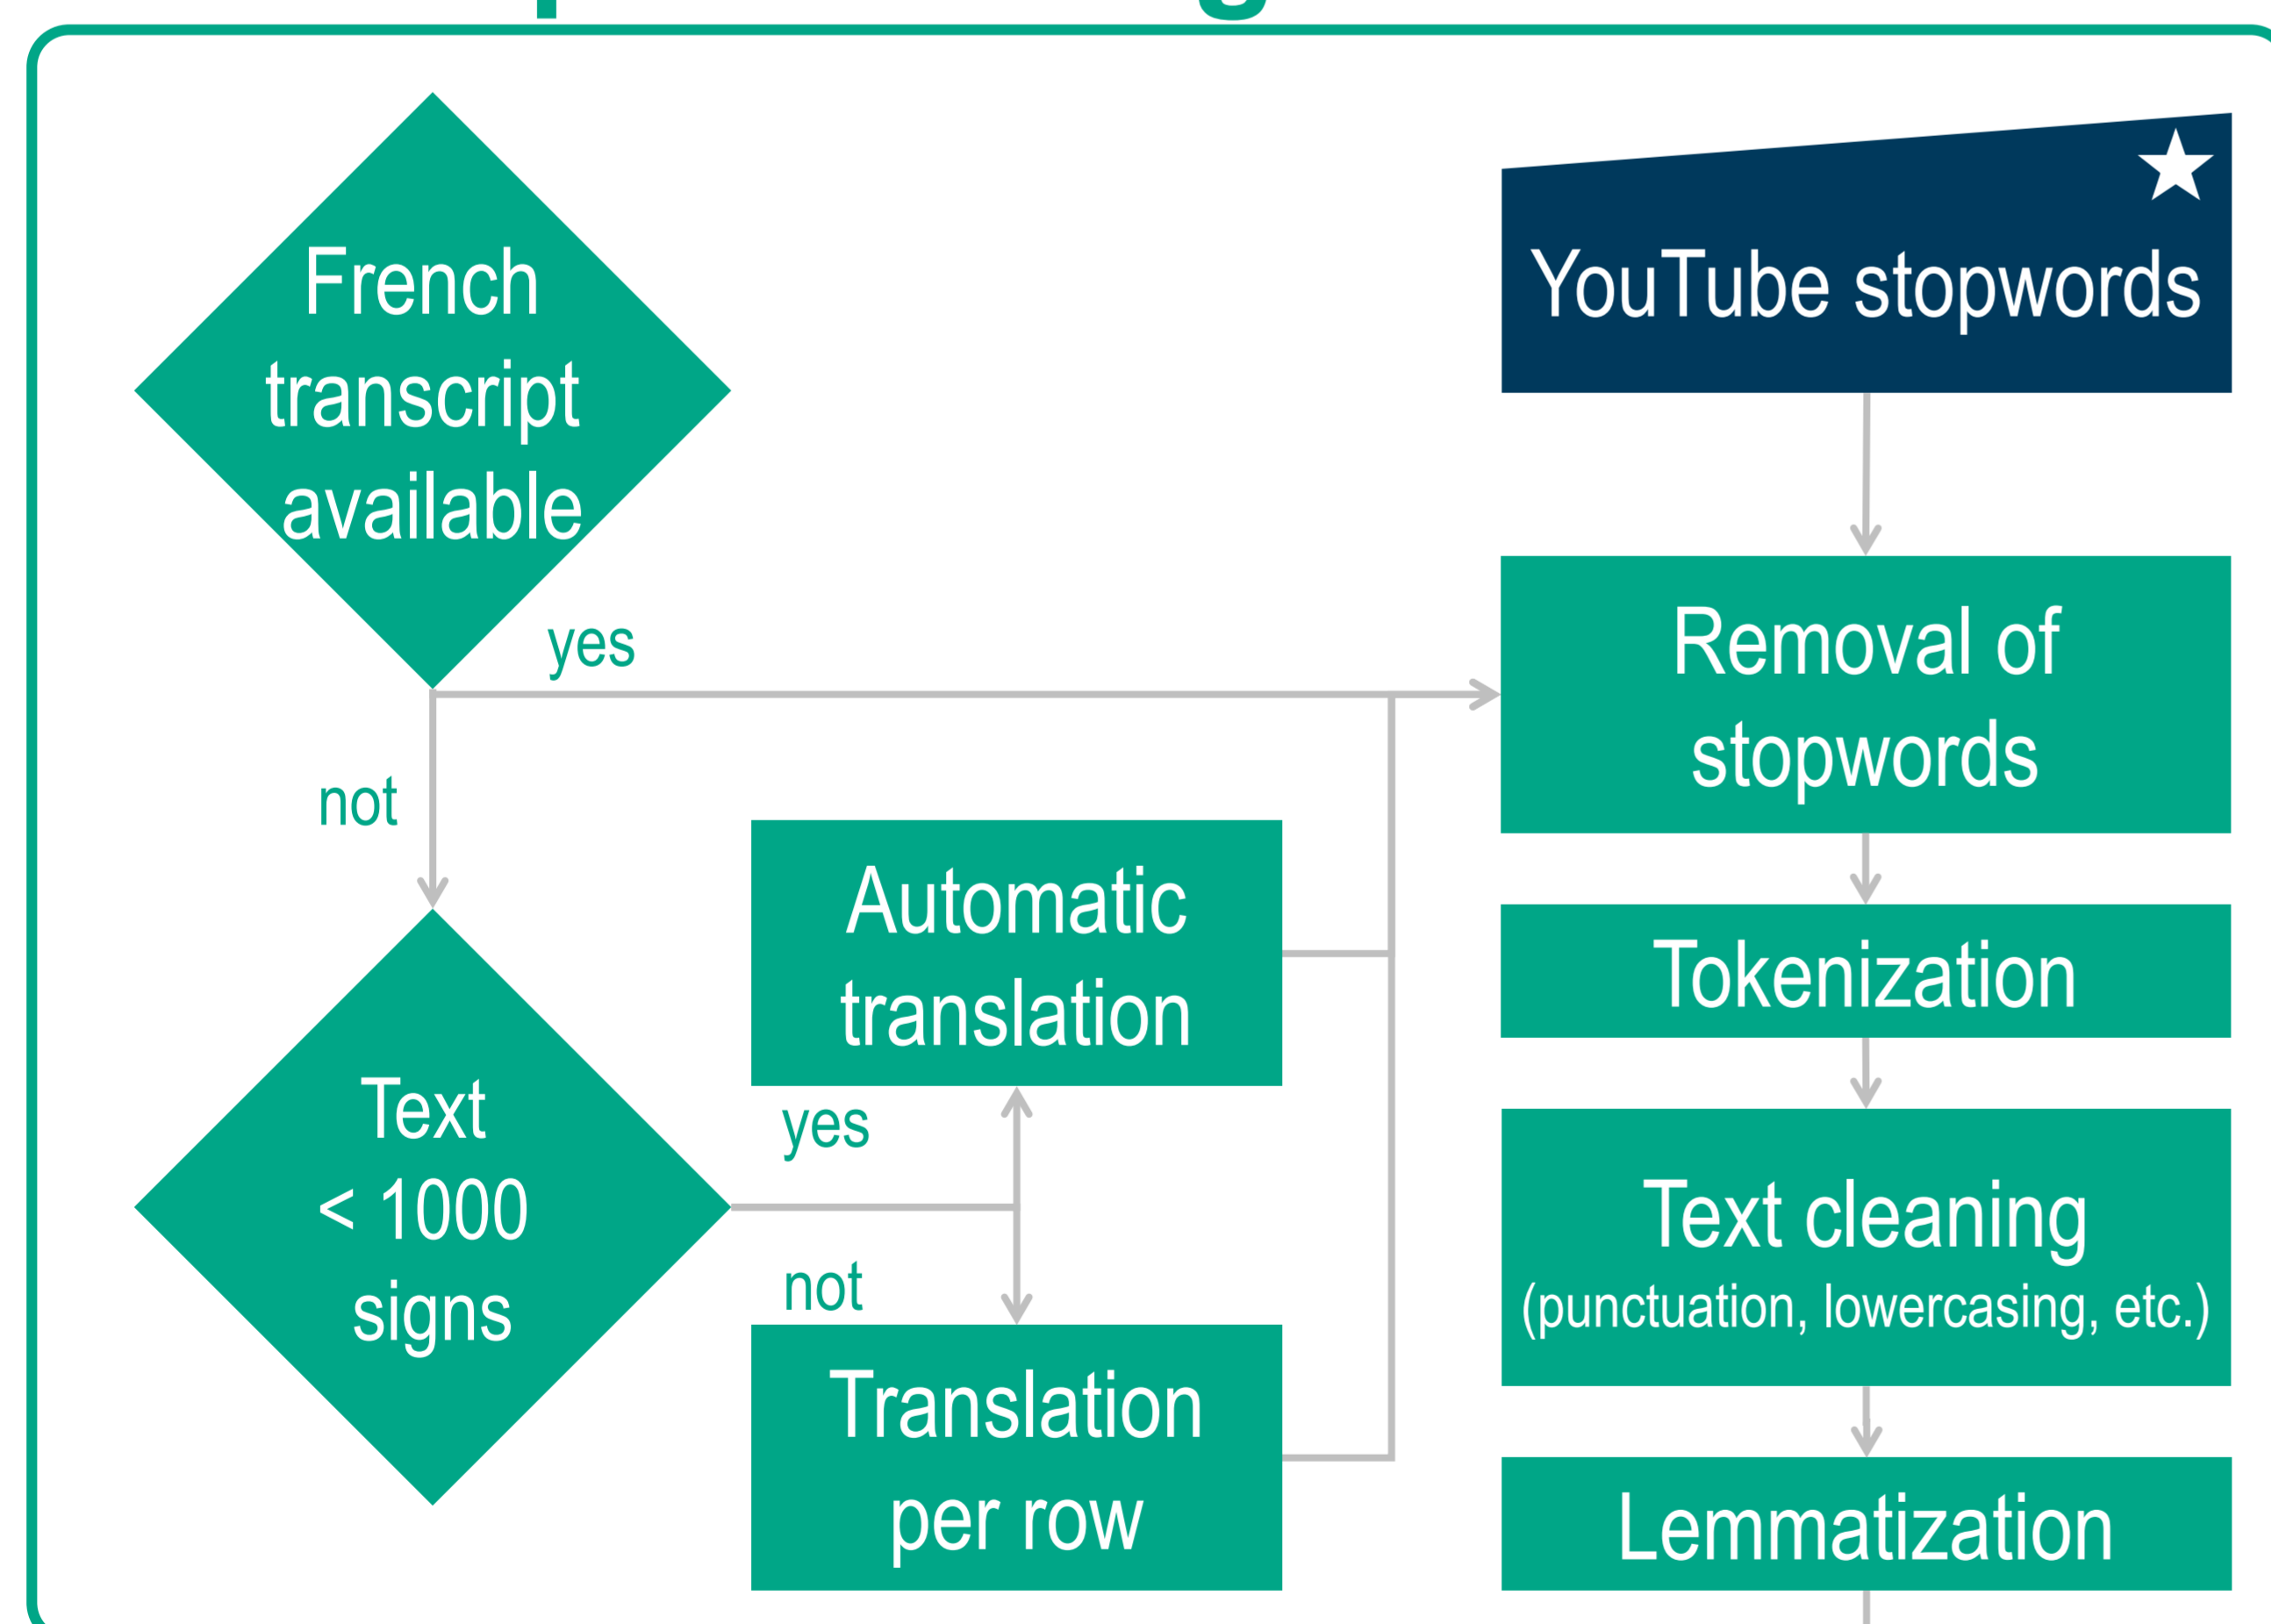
French transcript available

YouTube stopwords

yes

Removal of stopwords

not

Automatic translation

Tokenization

Text < 1000 signs

yes

not

Text cleaning (punctuation, lowercasing, etc.)

Translation per row

Lemmatization